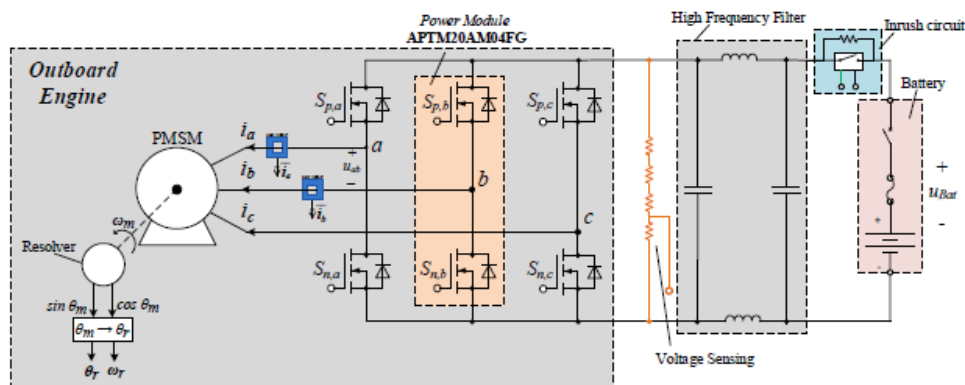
Power Module
APTM20AM04FG

High Frequency Filter

Inrush circuit

Outboard Engine

Battery

PMSM

$i_a$

$i_b$

$i_c$

$\tilde{i}_a$

$\tilde{i}_b$

$u_{ab}$

+

-

$S_{p,a}$

$S_{p,b}$

$S_{p,c}$

$a$

$b$

$c$

$S_{n,a}$

$S_{n,b}$

$S_{n,c}$

$\omega_m$

Resolver

$sin\ \theta_m$

$cos\ \theta_m$

$\theta_m \rightarrow \theta_r$

$\theta_r$

$\omega_r$

+

$u_{Bat}$

-

Voltage Sensing